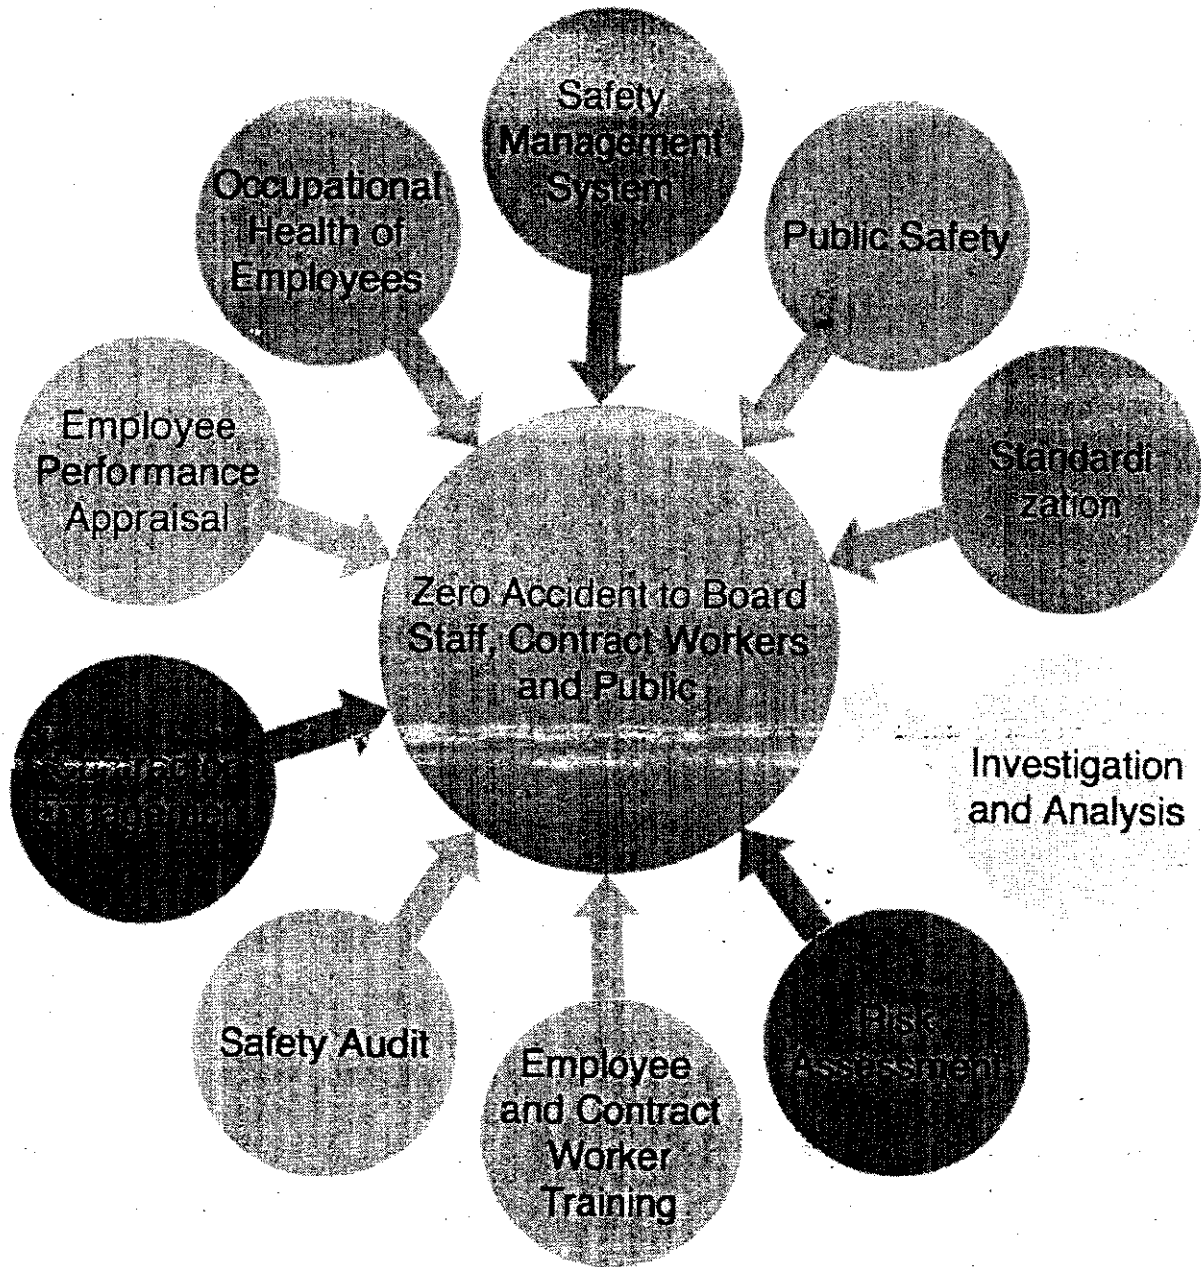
Safety Management System

Occupational Health of Employees

Public Safety

Employee Performance Appraisal

Standardi zation

Zero Accident to Board Staff, Contract Workers and Public

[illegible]

Investigation and Analysis

Safety Audit

Employee and Contract Worker Training

Risk Assessment